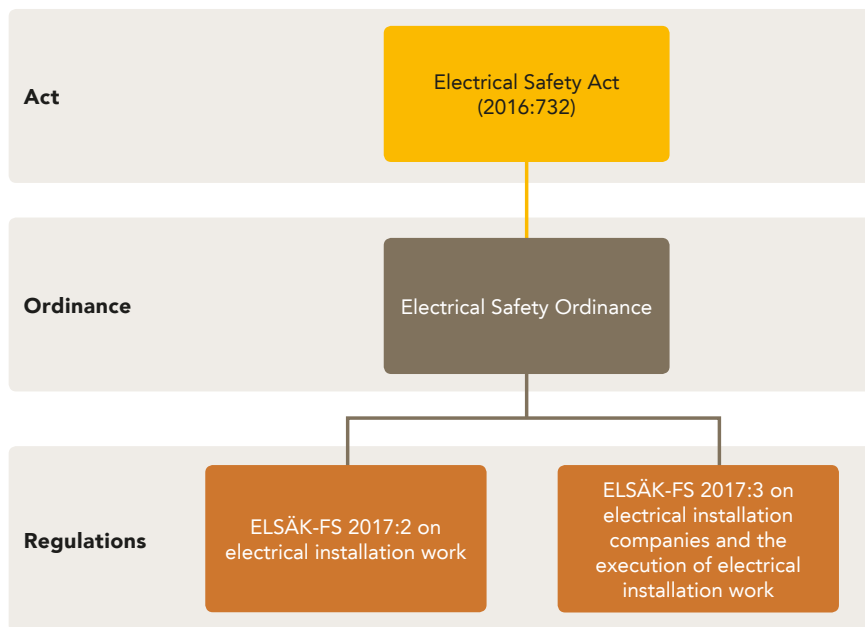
Act

Electrical Safety Act (2016:732)

Ordinance

Electrical Safety Ordinance

Regulations

ELSÄK-FS 2017:2 on electrical installation work

ELSÄK-FS 2017:3 on electrical installation companies and the execution of electrical installation work